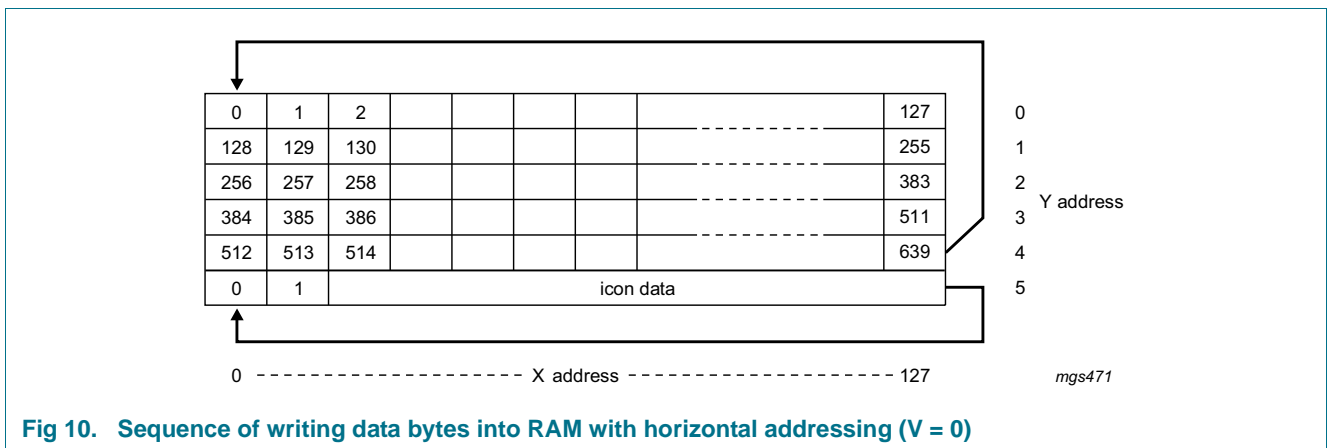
| 0 | 1 | 2 | | | | | | 127 |
|---|---|---|---|---|---|---|---|---|
| 128 | 129 | 130 | | | | | | 255 |
| 256 | 257 | 258 | | | | | | 383 |
| 384 | 385 | 386 | | | | | | 511 |
| 512 | 513 | 514 | | | | | | 639 |
| 0 | 1 | icon data | | | | | | |

0
1
2
3
4
5
Y address

0 X address 127

mgs471

Fig 10. Sequence of writing data bytes into RAM with horizontal addressing (V = 0)